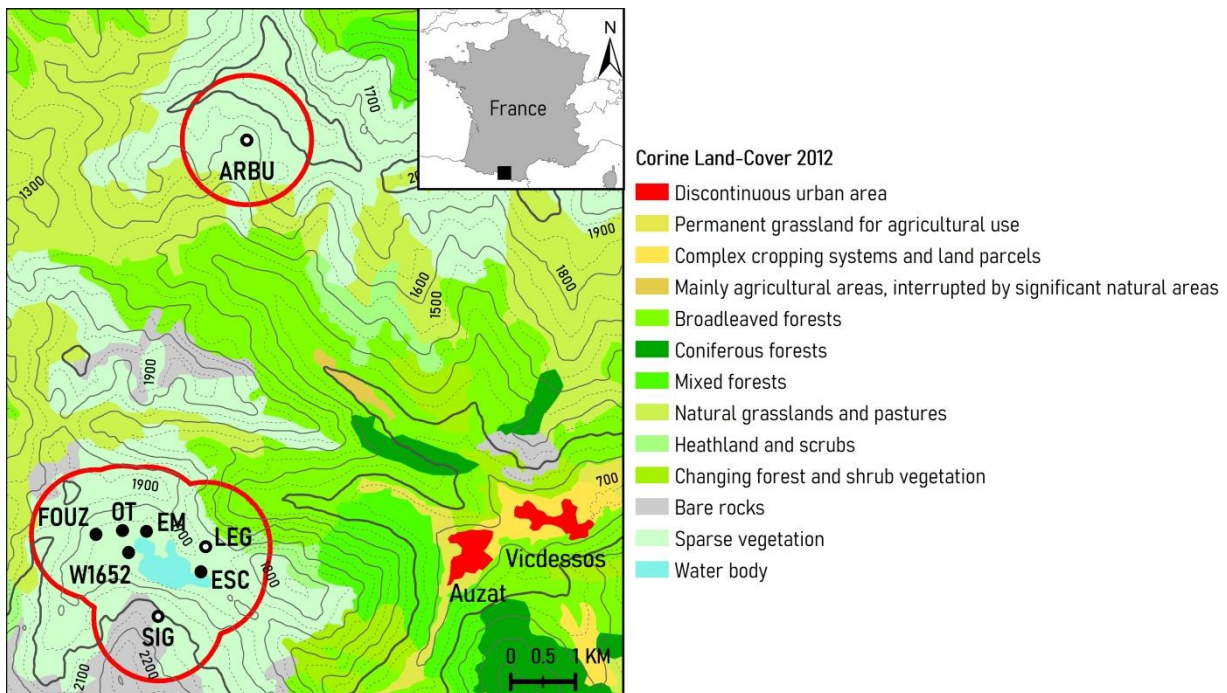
N
France
1700
ARBU
1300
29
1900
1800
1600
1500
1900
1900
700
FOUZ
OT
EM
LEG
W1652
ESC
1800
SIG
Vicdessos
Auzat
2100
2200
0 0.5 1 KM

Corine Land-Cover 2012
Discontinuous urban area
Permanent grassland for agricultural use
Complex cropping systems and land parcels
Mainly agricultural areas, interrupted by significant natural areas
Broadleaved forests
Coniferous forests
Mixed forests
Natural grasslands and pastures
Heathland and scrubs
Changing forest and shrub vegetation
Bare rocks
Sparse vegetation
Water body